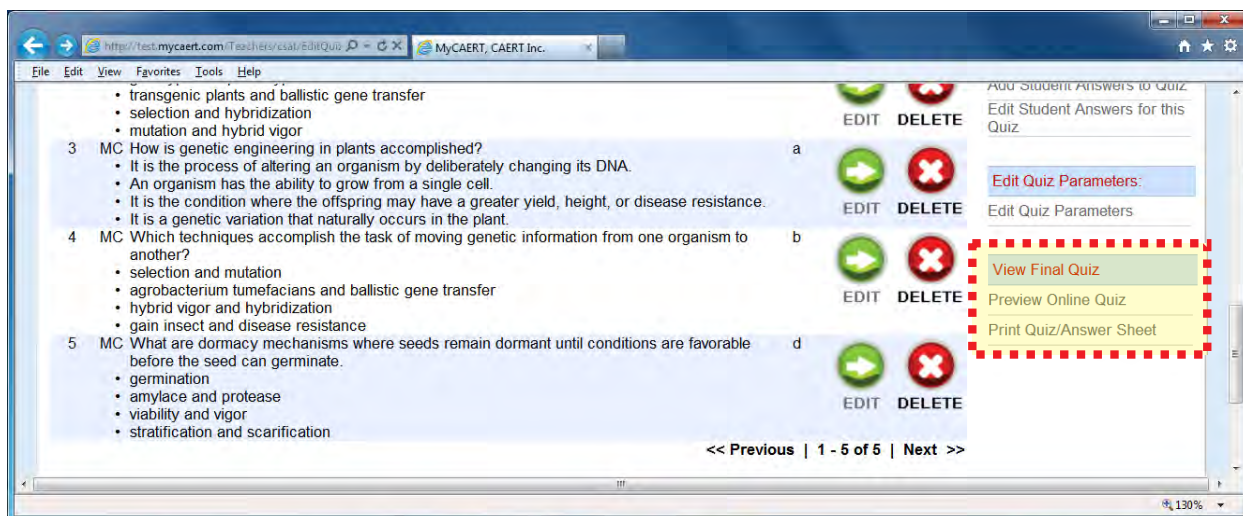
http://test.mycaert.com/Teachers/csat/EditQuiz
MyCAERT, CAERT Inc.

File Edit View Favorites Tools Help

• transgenic plants and ballistic gene transfer
• selection and hybridization
• mutation and hybrid vigor

EDIT DELETE

3 MC How is genetic engineering in plants accomplished? a
• It is the process of altering an organism by deliberately changing its DNA.
• An organism has the ability to grow from a single cell.
• It is the condition where the offspring may have a greater yield, height, or disease resistance.
• It is a genetic variation that naturally occurs in the plant.

EDIT DELETE

4 MC Which techniques accomplish the task of moving genetic information from one organism to another? b
• selection and mutation
• agrobacterium tumefacians and ballistic gene transfer
• hybrid vigor and hybridization
• gain insect and disease resistance

EDIT DELETE

5 MC What are dormacy mechanisms where seeds remain dormant until conditions are favorable before the seed can germinate. d
• germination
• amylace and protease
• viability and vigor
• stratification and scarification

EDIT DELETE

<< Previous | 1 - 5 of 5 | Next >>

Add Student Answers to Quiz
Edit Student Answers for this Quiz

Edit Quiz Parameters:
Edit Quiz Parameters

View Final Quiz
Preview Online Quiz
Print Quiz/Answer Sheet

130%